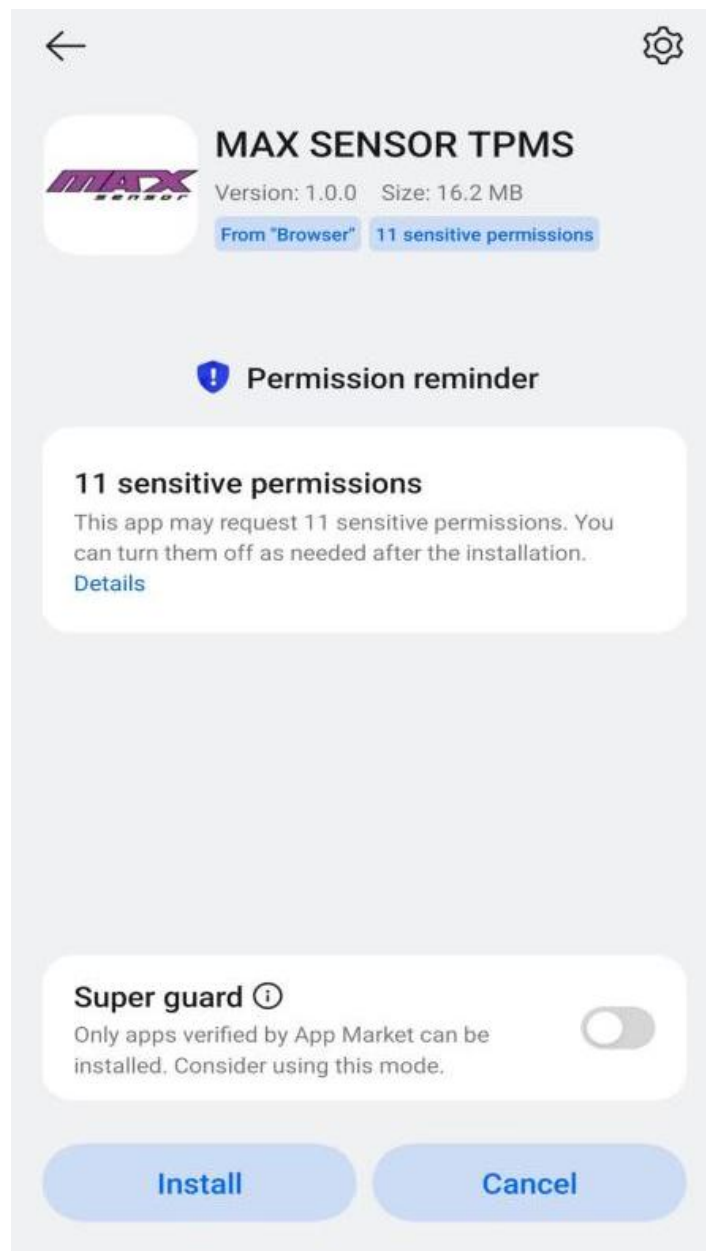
MAX sensor

MAX SENSOR TPMS

Version: 1.0.0 Size: 16.2 MB

From "Browser" 11 sensitive permissions

Permission reminder

11 sensitive permissions

This app may request 11 sensitive permissions. You can turn them off as needed after the installation.

Details

Super guard ⓘ

Only apps verified by App Market can be installed. Consider using this mode.

Install

Cancel